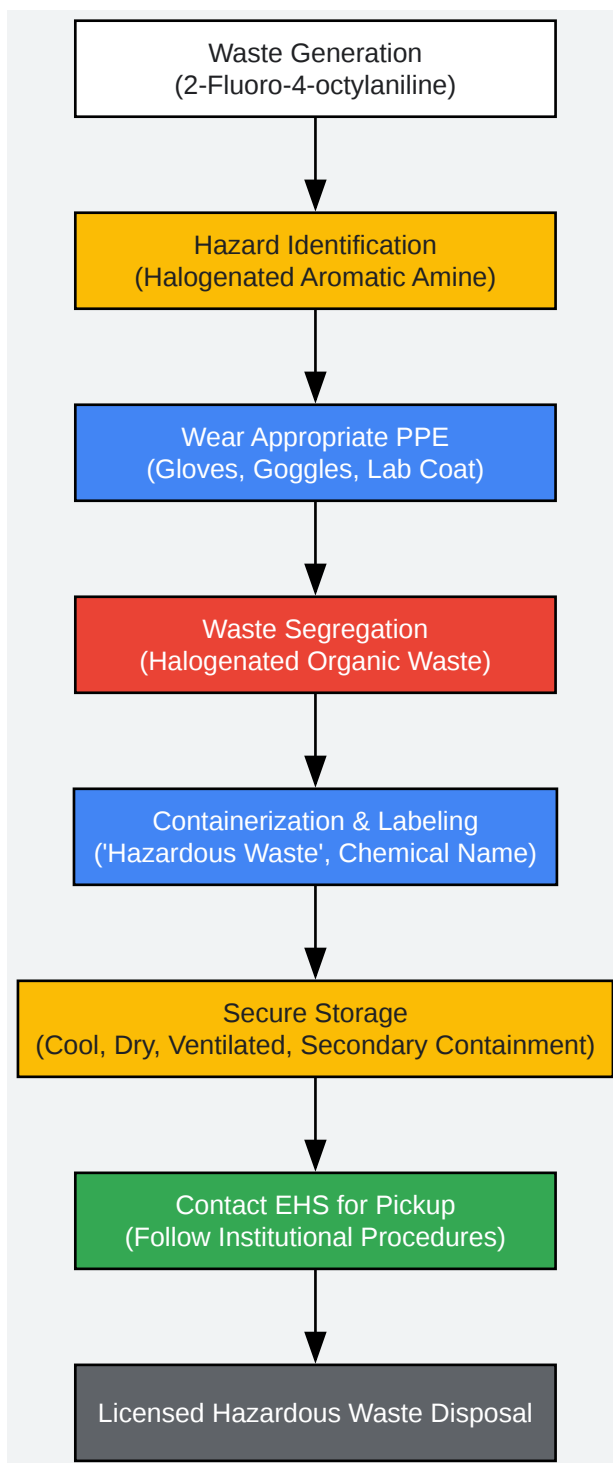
Waste Generation
(2-Fluoro-4-octylaniline)

Hazard Identification
(Halogenated Aromatic Amine)

Wear Appropriate PPE
(Gloves, Goggles, Lab Coat)

Waste Segregation
(Halogenated Organic Waste)

Containerization & Labeling
('Hazardous Waste', Chemical Name)

Secure Storage
(Cool, Dry, Ventilated, Secondary Containment)

Contact EHS for Pickup
(Follow Institutional Procedures)

Licensed Hazardous Waste Disposal